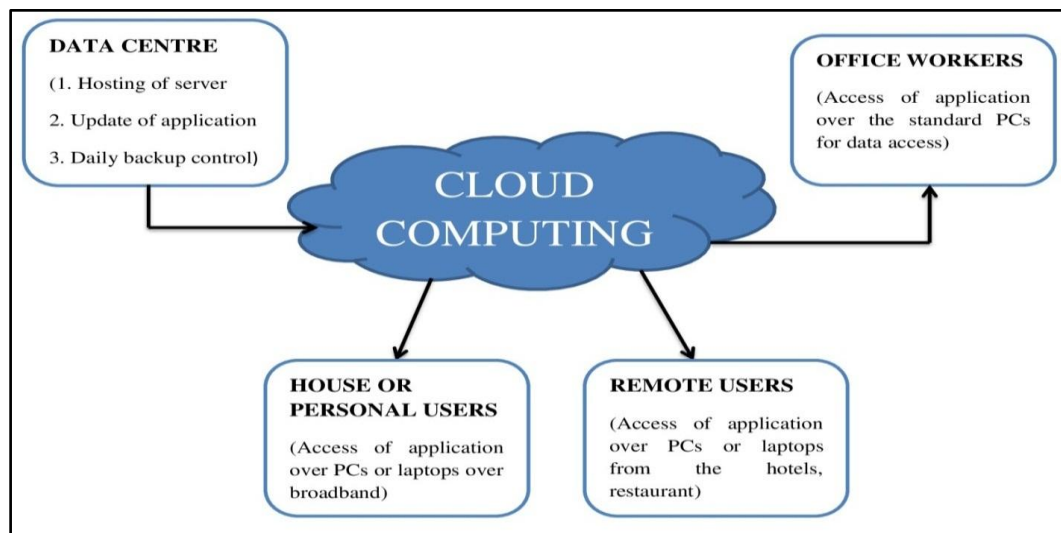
DATA CENTRE

(1. Hosting of server

2. Update of application

3. Daily backup control)

OFFICE WORKERS

(Access of application over the standard PCs for data access)

CLOUD COMPUTING

HOUSE OR PERSONAL USERS

(Access of application over PCs or laptops over broadband)

REMOTE USERS

(Access of application over PCs or laptops from the hotels, restaurant)